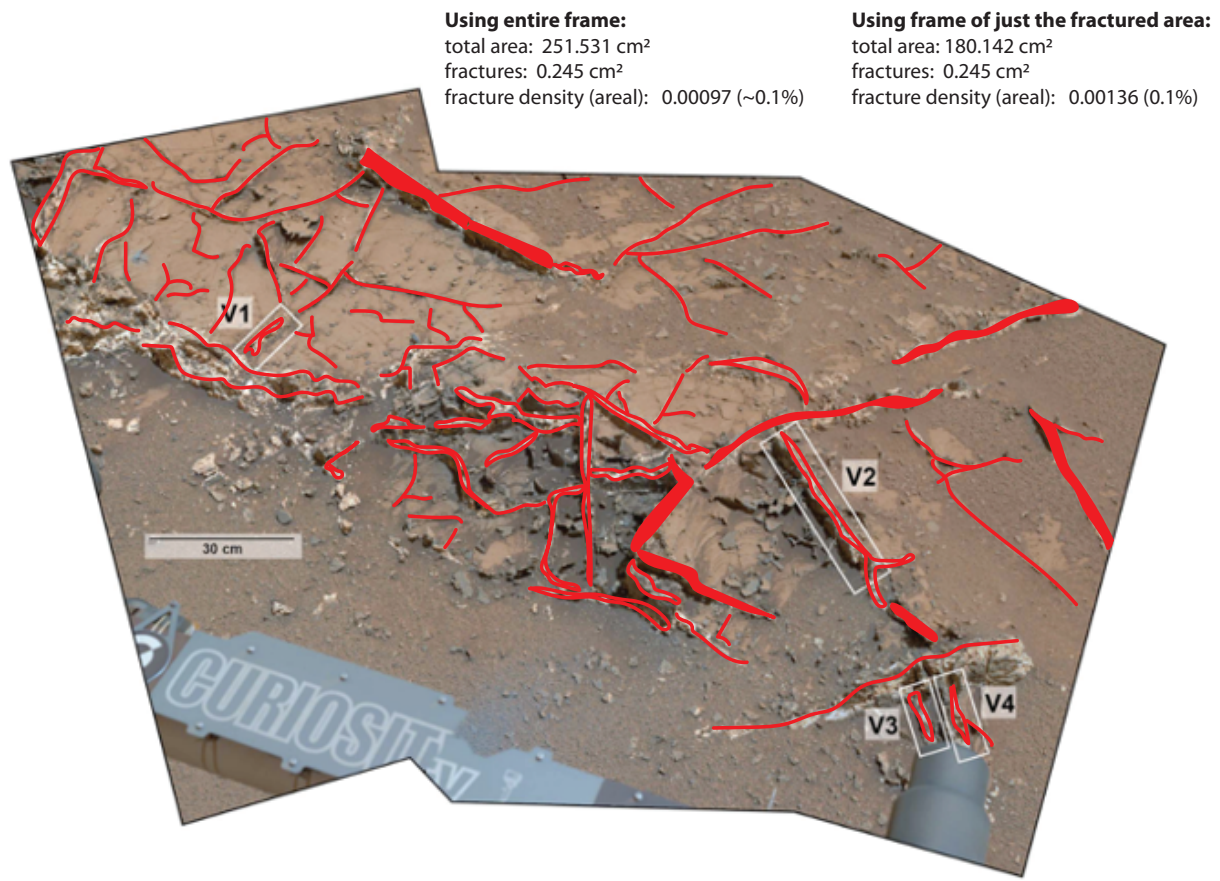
**Using entire frame:**
total area: 251.531 cm²
fractures: 0.245 cm²
fracture density (areal): 0.00097 (~0.1%)

**Using frame of just the fractured area:**
total area: 180.142 cm²
fractures: 0.245 cm²
fracture density (areal): 0.00136 (0.1%)

V1

V2

30 cm

CURIOSITY

V3

V4